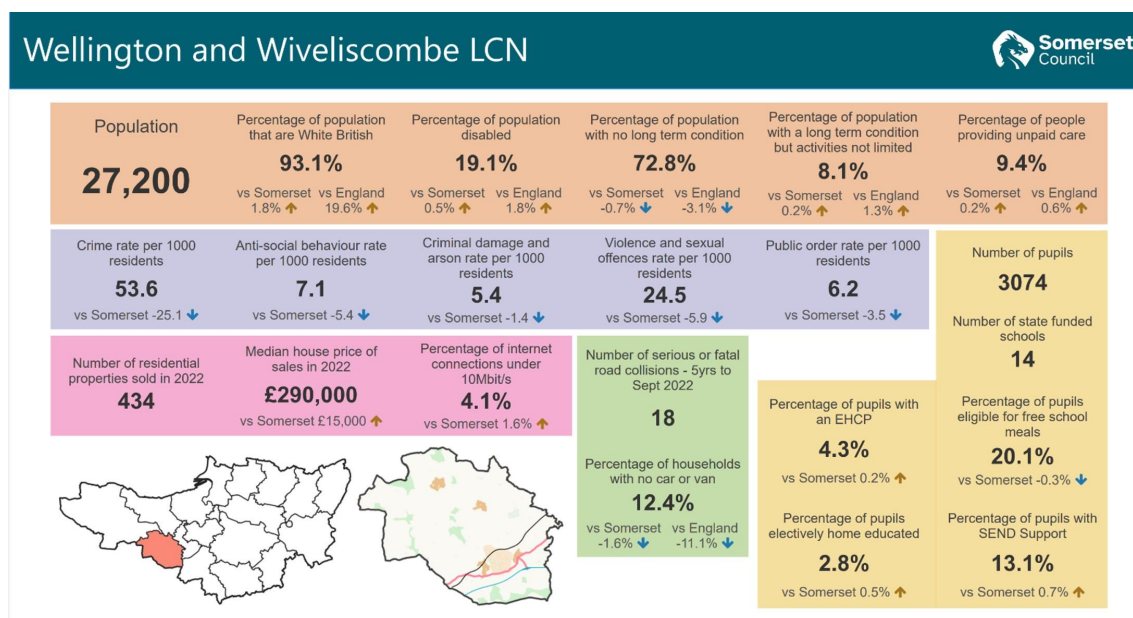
Wellington and Wiveliscombe LCN

Somerset Council

Population

27,200

Percentage of population that are White British

93.1%

vs Somerset 1.8% ↑ vs England 19.6% ↑

Percentage of population disabled

19.1%

vs Somerset 0.5% ↑ vs England 1.8% ↑

Percentage of population with no long term condition

72.8%

vs Somerset -0.7% ↓ vs England -3.1% ↓

Percentage of population with a long term condition but activities not limited

8.1%

vs Somerset 0.2% ↑ vs England 1.3% ↑

Percentage of people providing unpaid care

9.4%

vs Somerset 0.2% ↑ vs England 0.6% ↑

Crime rate per 1000 residents

53.6

vs Somerset -25.1 ↓

Anti-social behaviour rate per 1000 residents

7.1

vs Somerset -5.4 ↓

Criminal damage and arson rate per 1000 residents

5.4

vs Somerset -1.4 ↓

Violence and sexual offences rate per 1000 residents

24.5

vs Somerset -5.9 ↓

Public order rate per 1000 residents

6.2

vs Somerset -3.5 ↓

Number of pupils

3074

Number of state funded schools

14

Number of residential properties sold in 2022

434

Median house price of sales in 2022

£290,000

vs Somerset £15,000 ↑

Percentage of internet connections under 10Mbit/s

4.1%

vs Somerset 1.6% ↑

Number of serious or fatal road collisions - 5yrs to Sept 2022

18

Percentage of households with no car or van

12.4%

vs Somerset -1.6% ↓ vs England -11.1% ↓

Percentage of pupils with an EHCP

4.3%

vs Somerset 0.2% ↑

Percentage of pupils eligible for free school meals

20.1%

vs Somerset -0.3% ↓

Percentage of pupils electively home educated

2.8%

vs Somerset 0.5% ↑

Percentage of pupils with SEND Support

13.1%

vs Somerset 0.7% ↑